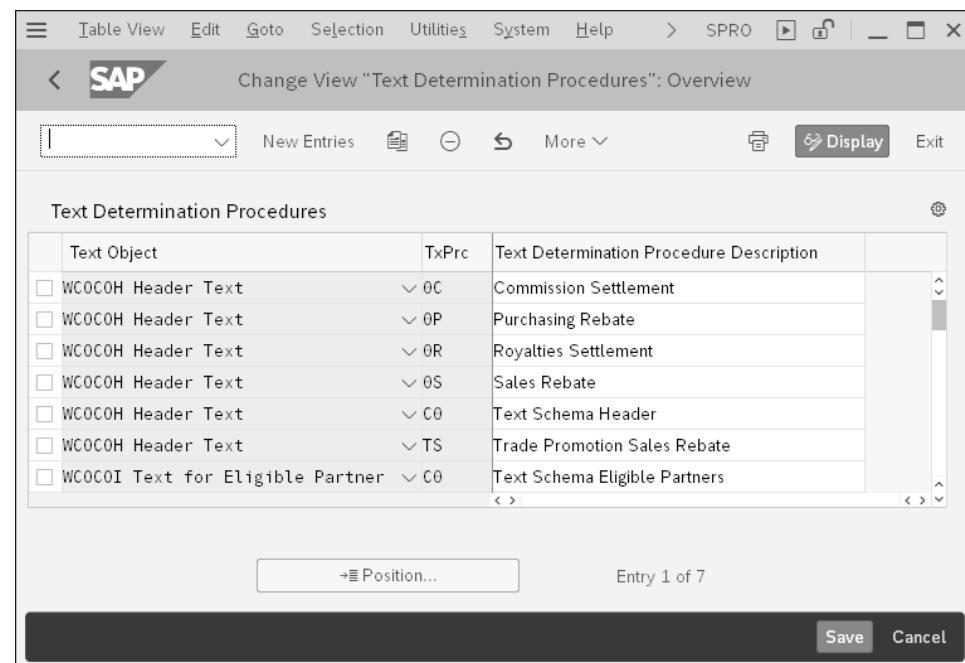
Table View Edit Goto Selection Utilities System Help > SPRO

SAP Change View "Text Determination Procedures": Overview

New Entries More Display Exit

Text Determination Procedures

| | Text Object | TxPrc | Text Determination Procedure Description |
|---|---|---|---|
| | WCOCOH Header Text | 0C | Commission Settlement |
| | WCOCOH Header Text | 0P | Purchasing Rebate |
| | WCOCOH Header Text | 0R | Royalties Settlement |
| | WCOCOH Header Text | 0S | Sales Rebate |
| | WCOCOH Header Text | C0 | Text Schema Header |
| | WCOCOH Header Text | TS | Trade Promotion Sales Rebate |
| | WCOCOI Text for Eligible Partner | C0 | Text Schema Eligible Partners |

Position... Entry 1 of 7

Save Cancel